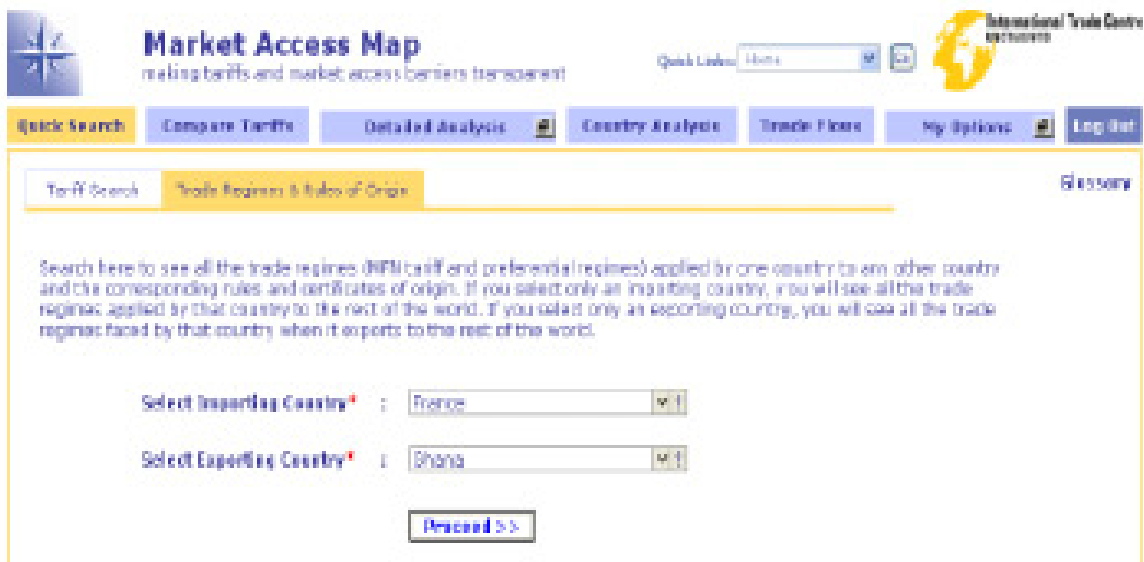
Market Access Map
making tariffs and market access barriers transparent

Quick Links: Home

International Trade Centre
UNCTAD/WTO

Quick Search | Compare Tariffs | Detailed Analysis | Country Analysis | Trade Flows | My Options | Log Out

Tariff Search | Trade Regimes & Rules of Origin

Glossary

Search here to see all the trade regimes (MFN tariff and preferential regimes) applied by one country to any other country and the corresponding rules and certificates of origin. If you select only an importing country, you will see all the trade regimes applied by that country to the rest of the world. If you select only an exporting country, you will see all the trade regimes faced by that country when it exports to the rest of the world.

Select Importing Country* : France

Select Exporting Country* : Ghana

Proceed >>